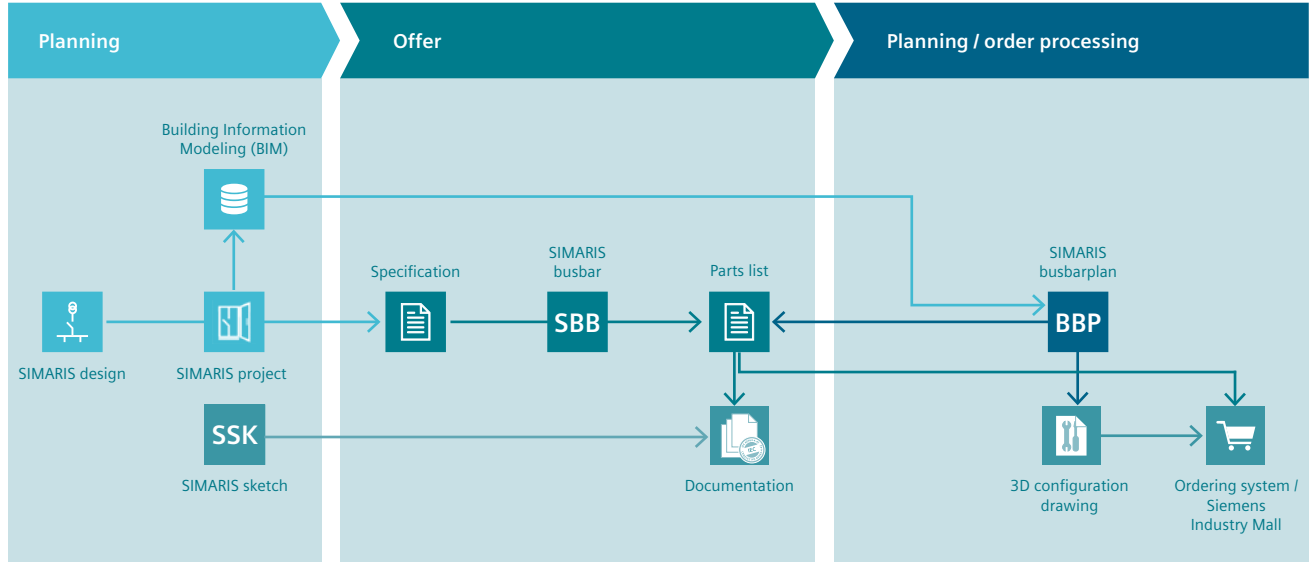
Planning

Offer

Planning / order processing

Building Information Modeling (BIM)

SIMARIS design

SIMARIS project

SSK

SIMARIS sketch

Specification

SIMARIS busbar

SBB

Parts list

Documentation

SIMARIS busbarplan

BBP

3D configuration drawing

Ordering system / Siemens Industry Mall